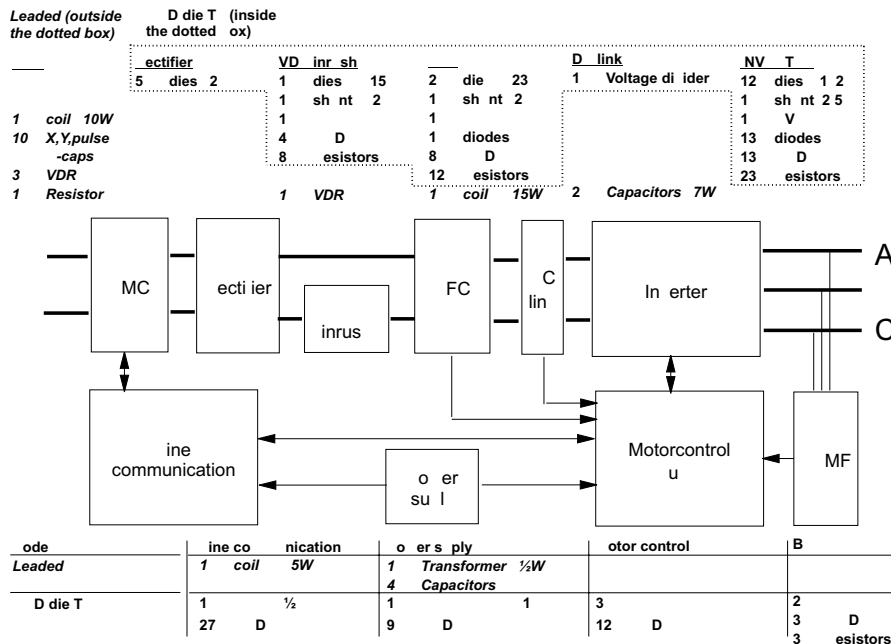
Leaded (outside the dotted box)

D die T (inside the dotted ox)

ectifier
5 dies 2

VD inr sh
1 dies 15
1 sh nt 2
1
4 D
8 esistors

2 die 23
1 sh nt 2
1
1 diodes
8 D
12 esistors

D link
1 Voltage di ider

NV T
12 dies 1 2
1 sh nt 2 5
1 V
13 diodes
13 D
23 esistors

1 coil 10W
10 X,Y,pulse -caps
3 VDR
1 Resistor

1 VDR

1 coil 15W

2 Capacitors 7W

MC
ecti ier
inrus
FC
C lin
In erter
A
C
ine communication
o er su l
Motorcontrol u
MF

| ode | ine co nication | o er s ply | otor control | B |
|---|---|---|---|---|
| Leaded | 1 coil 5W | 1 Transformer ½W<br>4 Capacitors | | |
| D die T | 1 ½<br>27 D | 1 1<br>9 D | 3<br>12 D | 2<br>3 D<br>3 esistors |